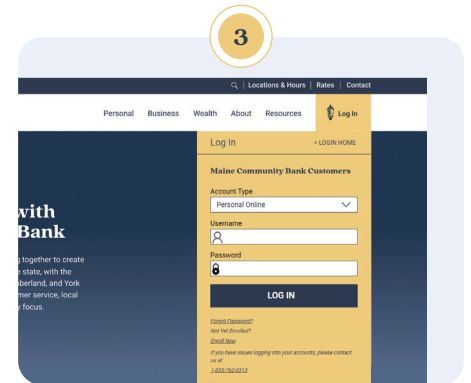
3

Locations & Hours | Rates | Contact

Personal Business Wealth About Resources Log In

Log In < LOGIN HOME

Maine Community Bank Customers

Account Type

Personal Online

Username

Password

LOG IN

Forgot Password?

Not Yet Enrolled?

Enroll Now

If you have issues logging into your accounts, please contact us at:

1-833-762-0313

with
Bank

g together to create
e state, with the
berland, and York
mer service, local
y focus.